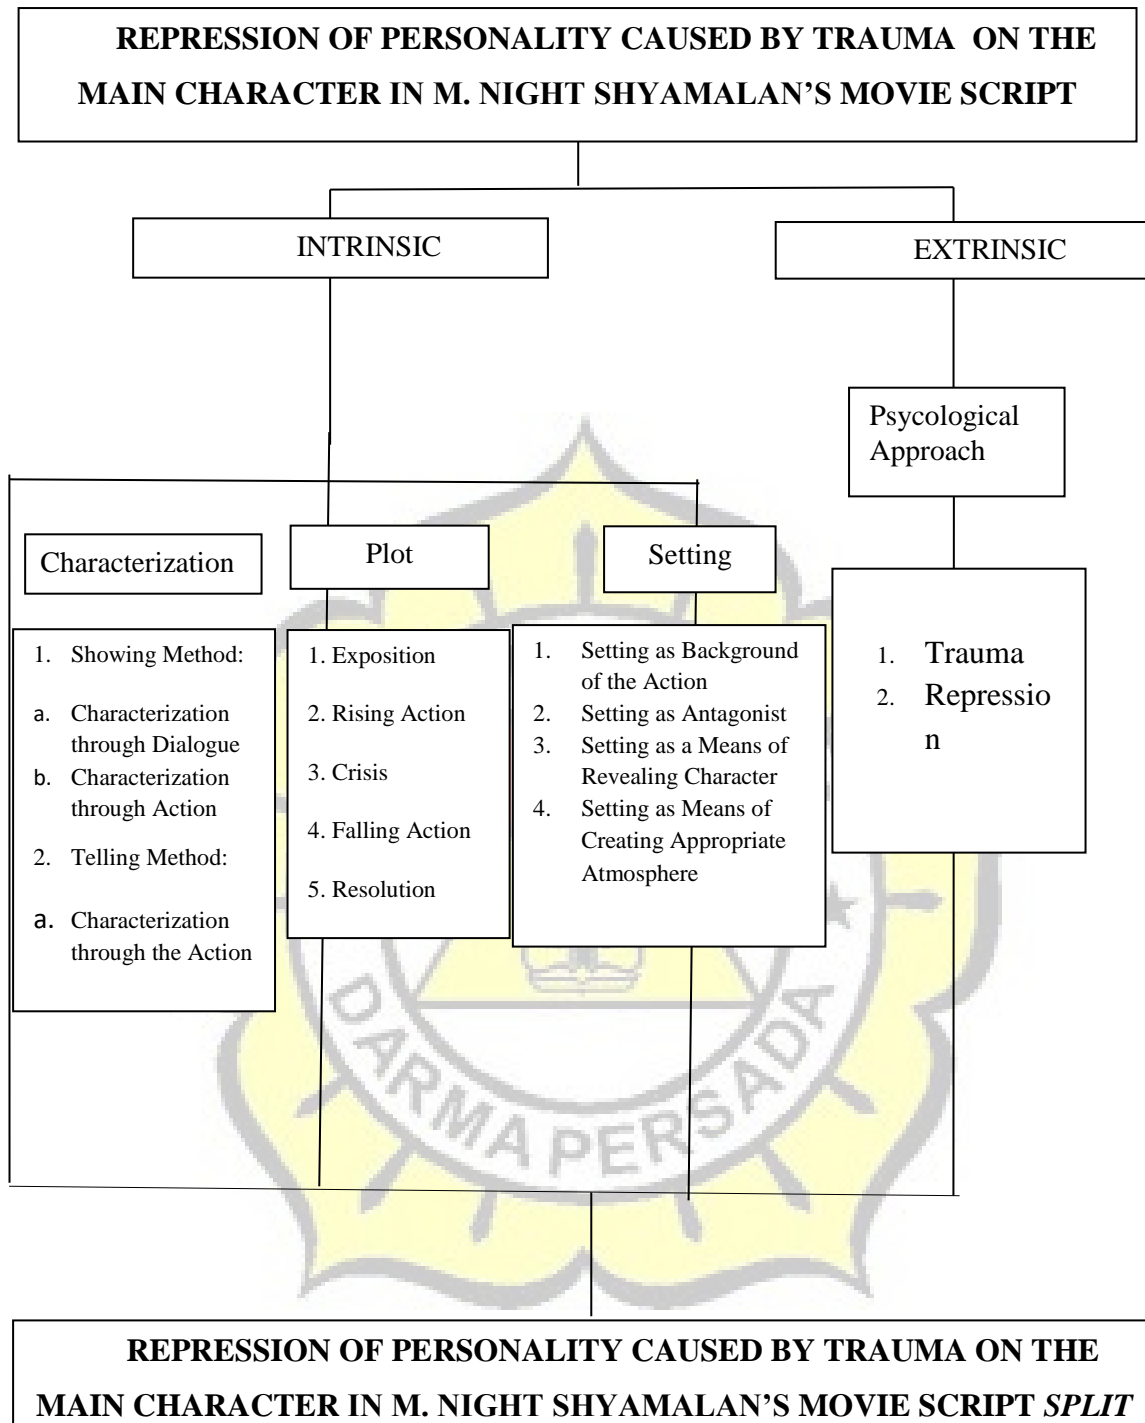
REPRESSION OF PERSONALITY CAUSED BY TRAUMA ON THE MAIN CHARACTER IN M. NIGHT SHYAMALAN'S MOVIE SCRIPT

INTRINSIC

EXTRINSIC

Psycological Approach

Characterization

Plot

Setting

1. Showing Method:

a. Characterization through Dialogue

b. Characterization through Action

2. Telling Method:

a. Characterization through the Action

1. Exposition

2. Rising Action

3. Crisis

4. Falling Action

5. Resolution

1. Setting as Background of the Action

2. Setting as Antagonist

3. Setting as a Means of Revealing Character

4. Setting as Means of Creating Appropriate Atmosphere

1. Trauma

2. Repression

DARMA PERSADA

REPRESSION OF PERSONALITY CAUSED BY TRAUMA ON THE MAIN CHARACTER IN M. NIGHT SHYAMALAN'S MOVIE SCRIPT *SPLIT*